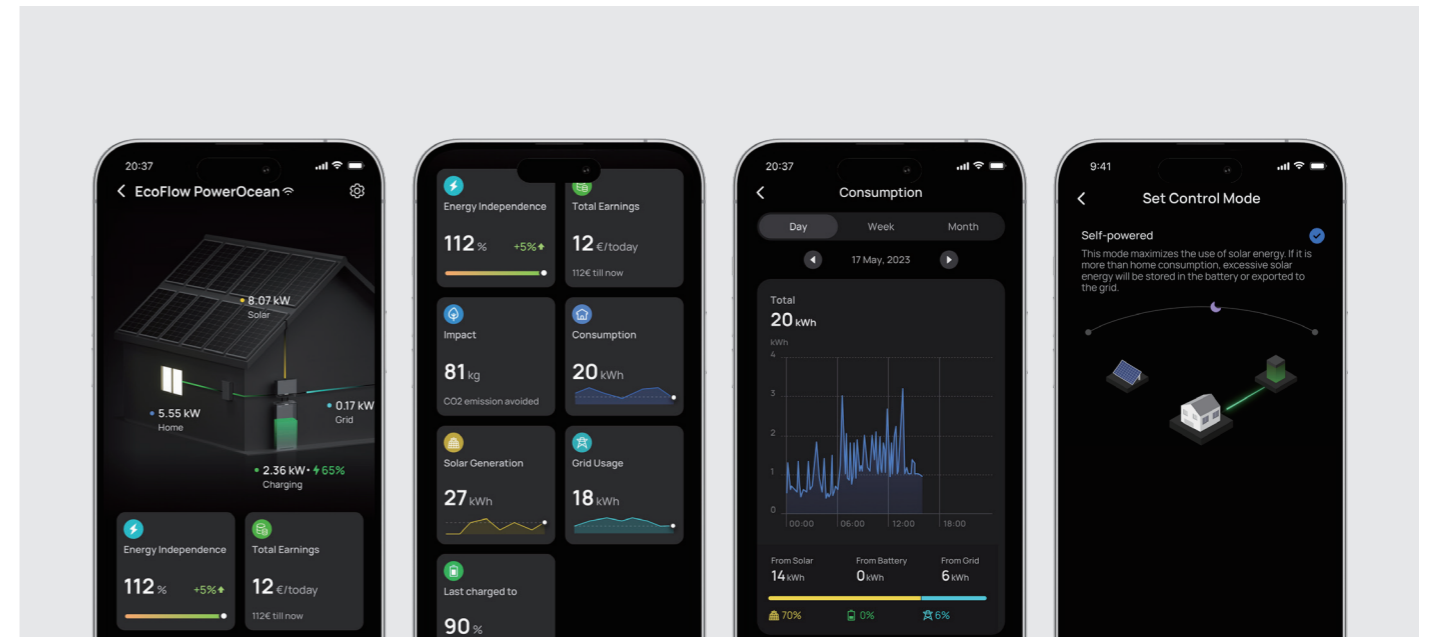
20:37
EcoFlow PowerOcean

8.07 kW
Solar

5.55 kW
Home

0.17 kW
Grid

2.36 kW · 65%
Charging

Energy Independence
112 %
+5%

Total Earnings
12 €/today
112€ till now

Energy Independence
112 %
+5%

Total Earnings
12 €/today
112€ till now

Impact
81 kg
CO2 emission avoided

Consumption
20 kWh

Solar Generation
27 kWh

Grid Usage
18 kWh

Last charged to
90 %

20:37
Consumption
Day
Week
Month
17 May, 2023
Total
20 kWh
kWh
4
3
2
1
0
00:00
06:00
12:00
18:00
From Solar
14 kWh
From Battery
0 kWh
From Grid
6 kWh
70%
0%
6%

9:41
Set Control Mode
Self-powered
This mode maximizes the use of solar energy. If it is more than home consumption, excessive solar energy will be stored in the battery or exported to the grid.